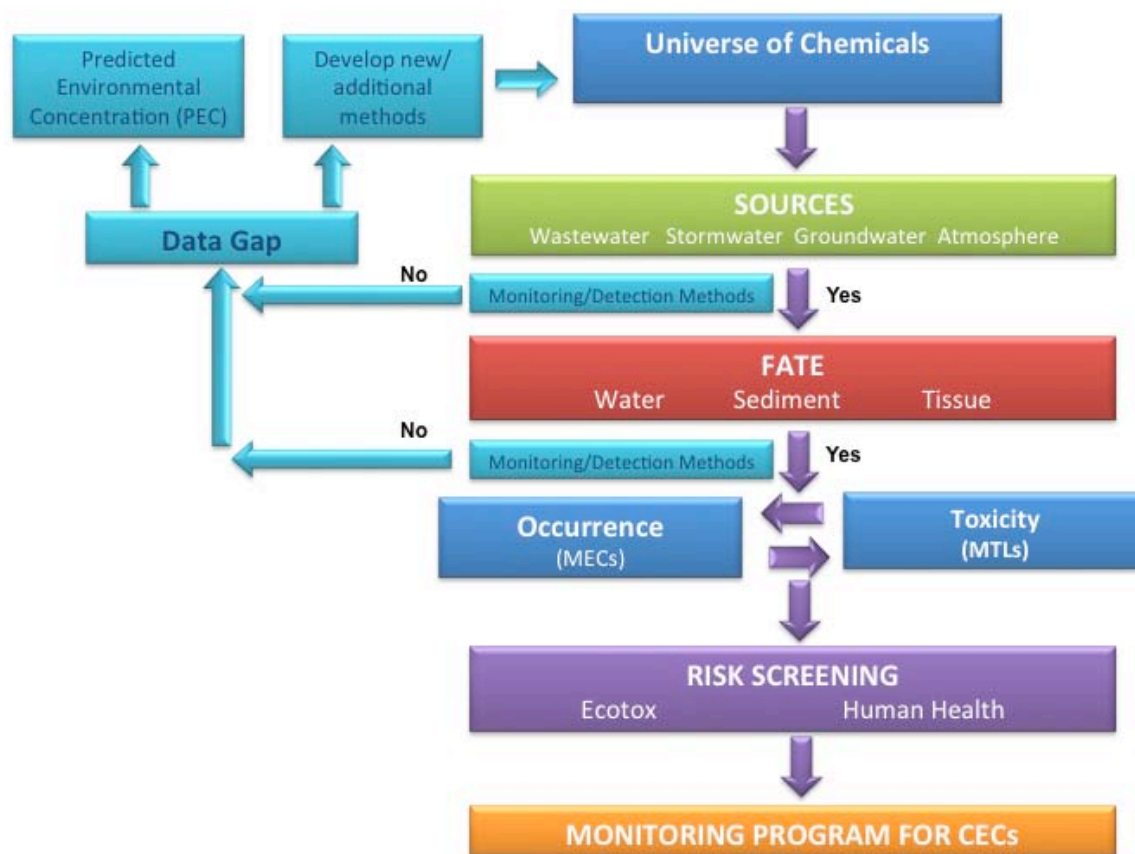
Predicted Environmental Concentration (PEC)

Develop new/ additional methods

Universe of Chemicals

Data Gap

SOURCES
Wastewater Stormwater Groundwater Atmosphere

No

Monitoring/Detection Methods

Yes

FATE
Water Sediment Tissue

No

Monitoring/Detection Methods

Yes

Occurrence
(MECs)

Toxicity
(MTLs)

RISK SCREENING
Ecotox Human Health

MONITORING PROGRAM FOR CECs